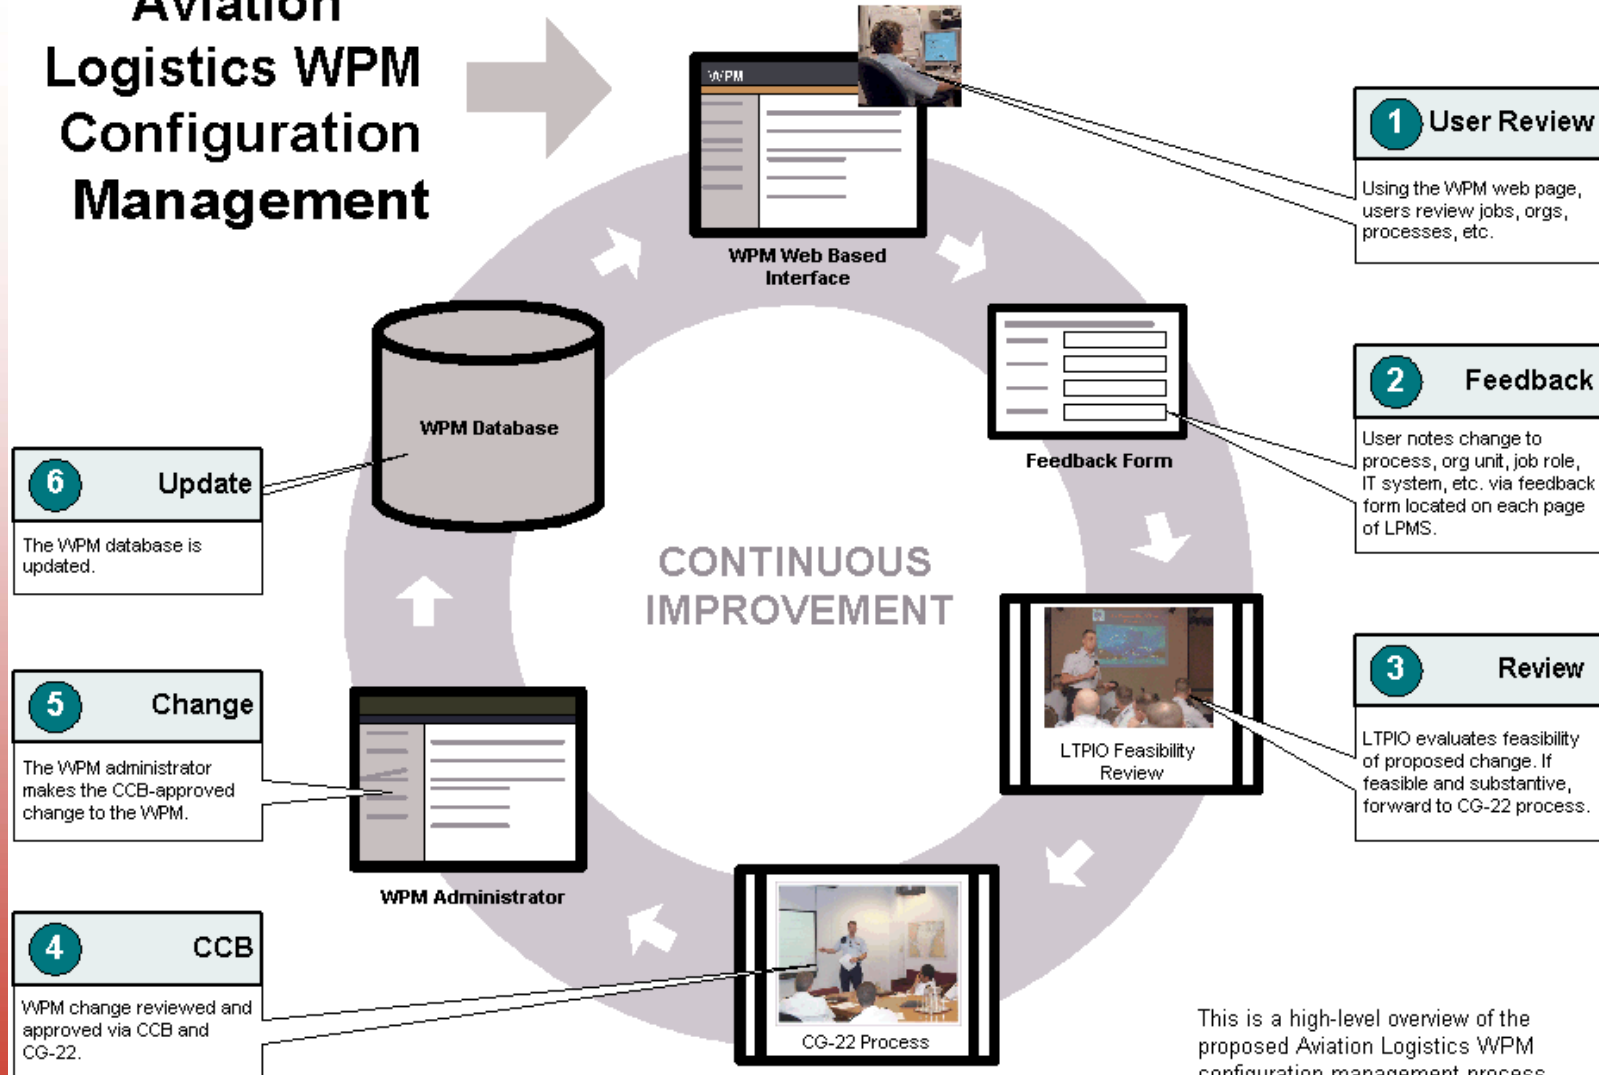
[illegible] Logistics WPM Configuration Management

WPM

WPM Web Based Interface

1 User Review

Using the WPM web page, users review jobs, orgs, processes, etc.

Feedback Form

2 Feedback

User notes change to process, org unit, job role, IT system, etc. via feedback form located on each page of LPMS.

WPM Database

6 Update

The WPM database is updated.

CONTINUOUS IMPROVEMENT

LTPIO Feasibility Review

3 Review

LTPIO evaluates feasibility of proposed change. If feasible and substantive, forward to CG-22 process.

5 Change

The WPM administrator makes the CCB-approved change to the WPM.

WPM Administrator

4 CCB

WPM change reviewed and approved via CCB and CG-22.

CG-22 Process

This is a high-level overview of the proposed Aviation Logistics WPM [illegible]